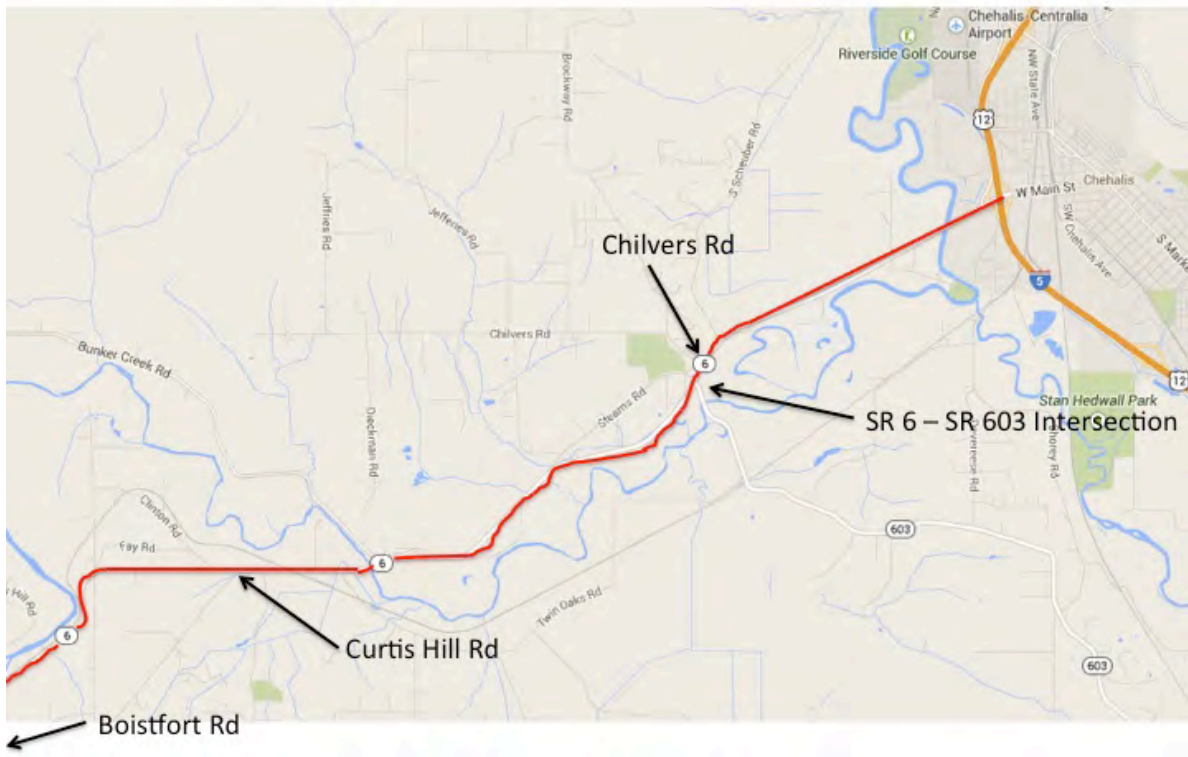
Chehalis-Centralia Airport
Riverside Golf Course
NW State Ave
12
W Main St
Chehalis
SW Chehalis Ave
S Market
5
12
Brockway Rd
S Scheuber Rd
Jeffries Rd
Jeffenes Rd
Chilvers Rd
Chilvers Rd
6
SR 6 – SR 603 Intersection
Bunker Creek Rd
Stearns Rd
Dieckman Rd
Stan Hedwall Park
Rd
Rd
603
Clinton Rd
Fay Rd
6
Twin Oaks Rd
Hill Rd
6
Curtis Hill Rd
603
Boistfort Rd